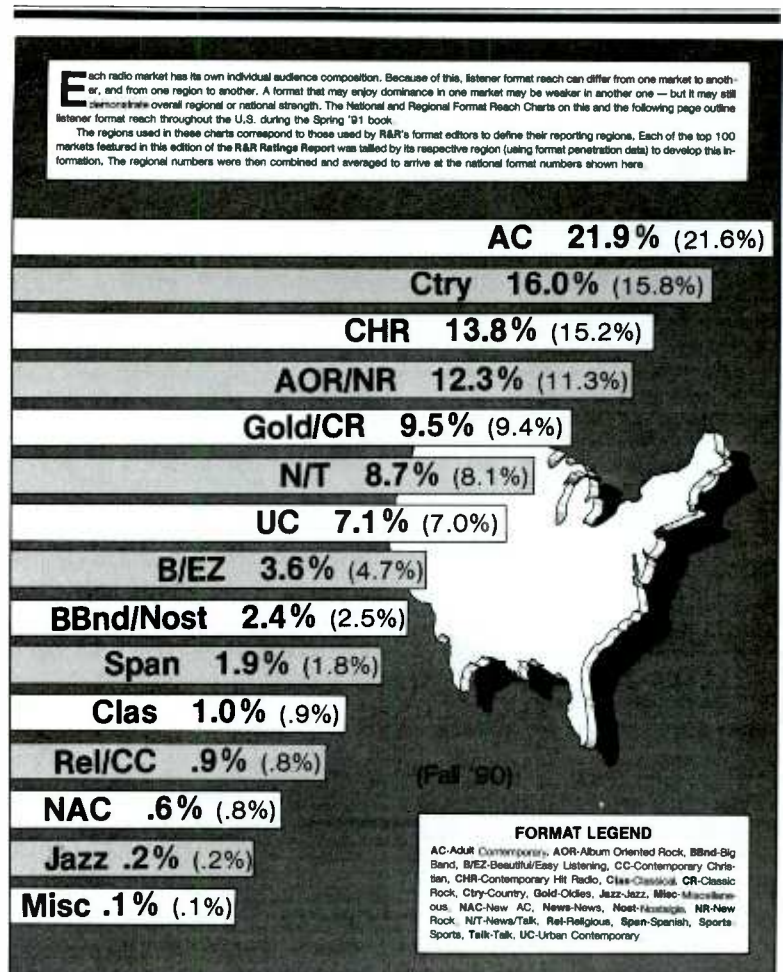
Each radio market has its own individual audience composition. Because of this, listener format reach can differ from one market to another, and from one region to another. A format that may enjoy dominance in one market may be weaker in another one — but it may still demonstrate overall regional or national strength. The National and Regional Format Reach Charts on this and the following page outline listener format reach throughout the U.S. during the Spring '91 book.

The regions used in these charts correspond to those used by R&R's format editors to define their reporting regions. Each of the top 100 markets featured in this edition of the R&R Ratings Report was tallied by its respective region (using format penetration data) to develop this information. The regional numbers were then combined and averaged to arrive at the national format numbers shown here.

AC 21.9% (21.6%)

Ctry 16.0% (15.8%)

CHR 13.8% (15.2%)

AOR/NR 12.3% (11.3%)

Gold/CR 9.5% (9.4%)

N/T 8.7% (8.1%)

UC 7.1% (7.0%)

B/EZ 3.6% (4.7%)

BBnd/Nost 2.4% (2.5%)

Span 1.9% (1.8%)

Clas 1.0% (.9%)

Rel/CC .9% (.8%)

NAC .6% (.8%)

Jazz .2% (.2%)

Misc .1% (.1%)

(Fall '90)

FORMAT LEGEND

AC-Adult Contemporary, AOR-Album Oriented Rock, BBnd-Big Band, B/EZ-Beautiful/Easy Listening, CC-Contemporary Christian, CHR-Contemporary Hit Radio, Clas-Classical, CR-Classic Rock, Ctry-Country, Gold-Oldies, Jazz-Jazz, Misc-Miscellaneous, NAC-New AC, News-News, Nost-Nostalgia, NR-New Rock, N/T-News/Talk, Rel-Religious, Span-Spanish, Sports-Sports, Talk-Talk, UC-Urban Contemporary